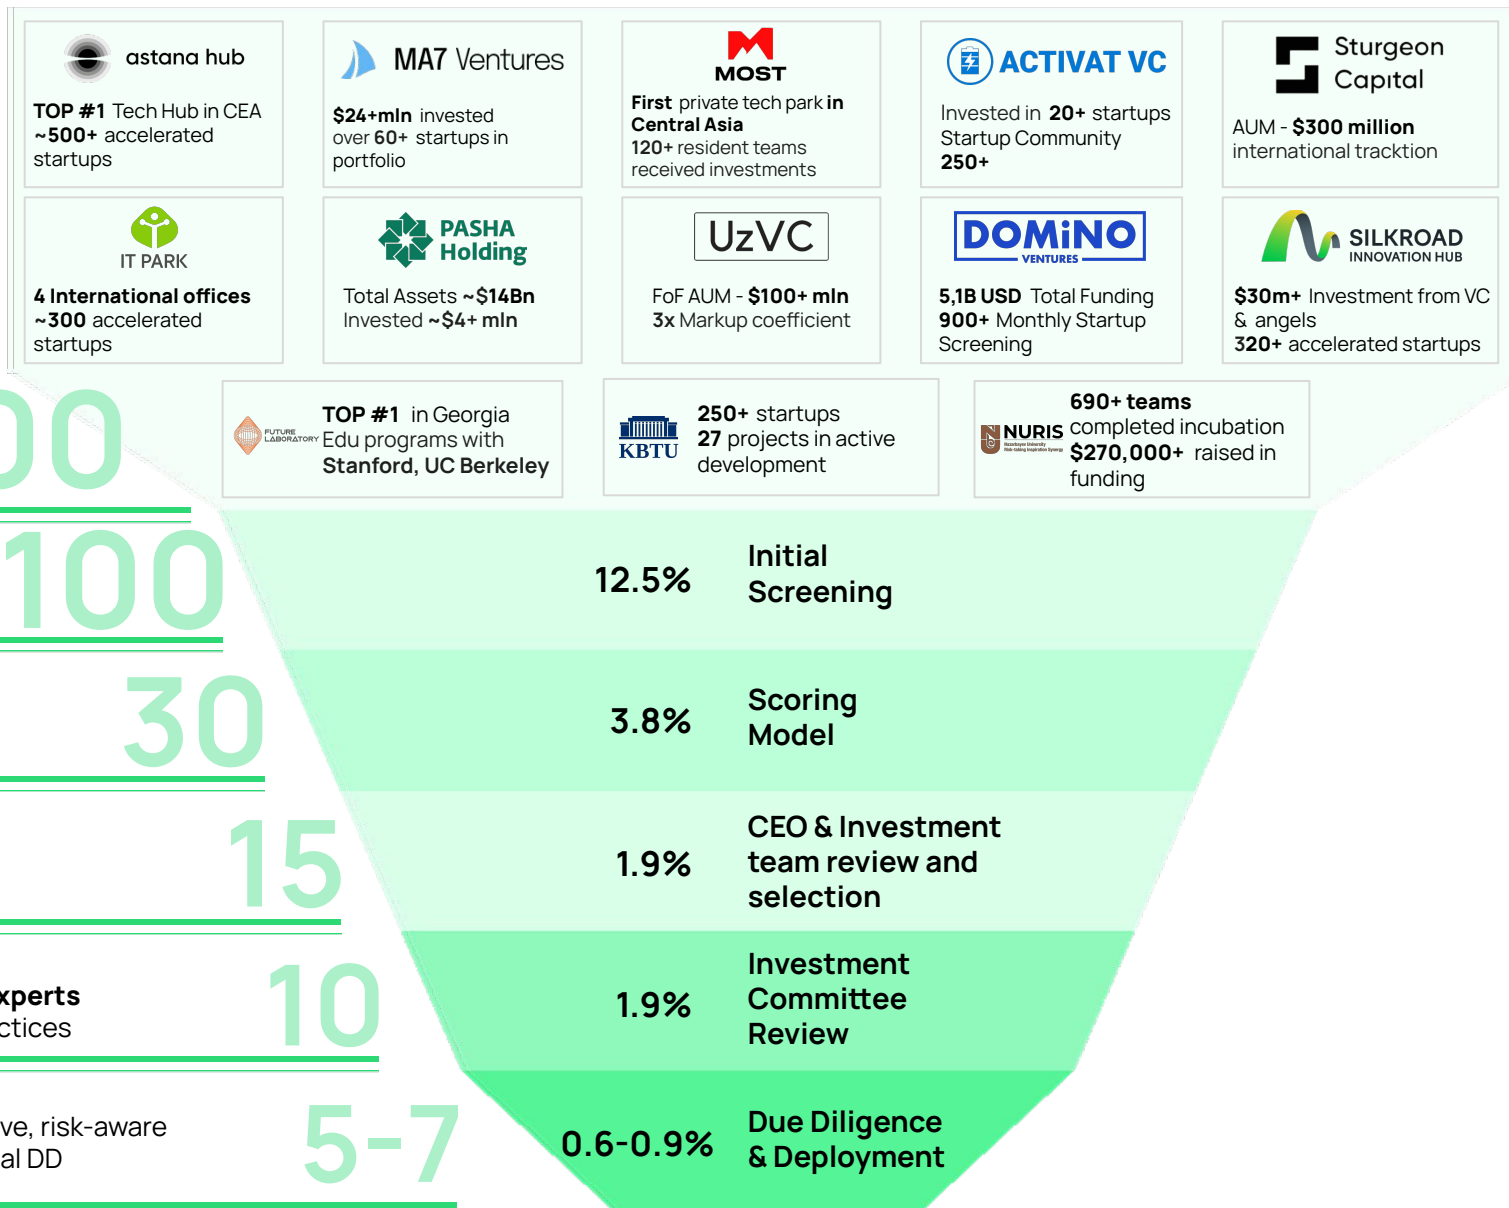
astana hub

TOP #1 Tech Hub in CEA
~500+ accelerated startups

MA7 Ventures

$24+mln invested over 60+ startups in portfolio

MOST

First private tech park in Central Asia
120+ resident teams received investments

ACTIVAT VC

Invested in 20+ startups
Startup Community 250+

Sturgeon Capital

AUM - $300 million international tracktion

IT PARK

4 International offices
~300 accelerated startups

PASHA Holding

Total Assets ~$14Bn
Invested ~$4+ mln

UzVC

FoF AUM - $100+ mln
3x Markup coefficient

DOMiNO VENTURES

5,1B USD Total Funding
900+ Monthly Startup Screening

SILKROAD INNOVATION HUB

$30m+ Investment from VC & angels
320+ accelerated startups

FUTURE LABORATORY

TOP #1 in Georgia
Edu programs with Stanford, UC Berkeley

KBTU

250+ startups
27 projects in active development

NURIS

690+ teams completed incubation
$270,000+ raised in funding

00

100

12.5% Initial Screening

30

3.8% Scoring Model

15

1.9% CEO & Investment team review and selection

xperts
ctices

10

1.9% Investment Committee Review

ve, risk-aware
al DD

5-7

0.6-0.9% Due Diligence & Deployment